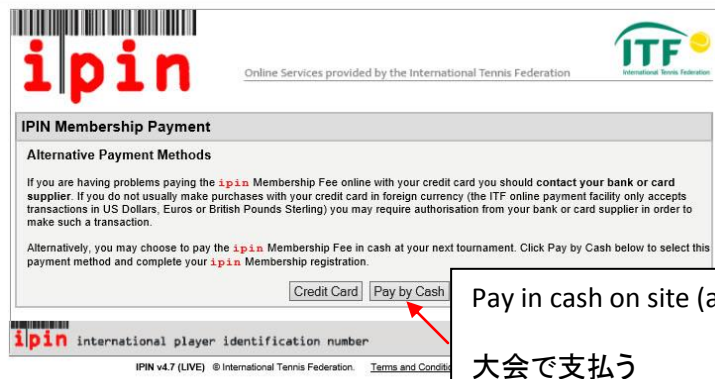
ipin

Online Services provided by the International Tennis Federation

ITF
International Tennis Federation

IPIN Membership Payment

Alternative Payment Methods

If you are having problems paying the ipin Membership Fee online with your credit card you should contact your bank or card supplier. If you do not usually make purchases with your credit card in foreign currency (the ITF online payment facility only accepts transactions in US Dollars, Euros or British Pounds Sterling) you may require authorisation from your bank or card supplier in order to make such a transaction.

Alternatively, you may choose to pay the ipin Membership Fee in cash at your next tournament. Click Pay by Cash below to select this payment method and complete your ipin Membership registration.

Credit Card Pay by Cash

Pay in cash on site (a

大会で支払う

ipin international player identification number

IPIN v4.7 (LIVE) © International Tennis Federation. Terms and Conditi